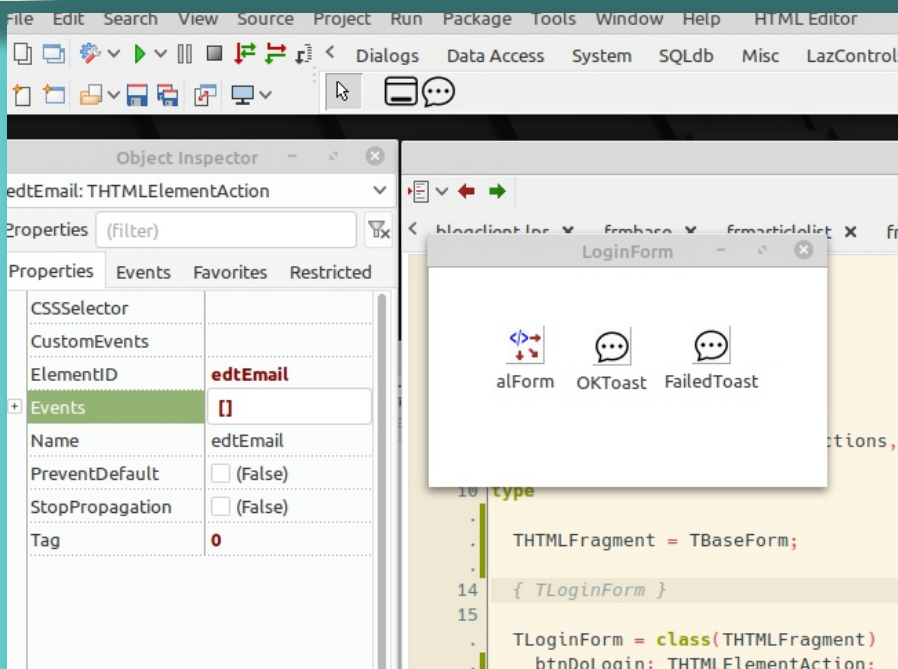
File Edit Search View Source Project Run Package Tools Window Help HTML Editor

Dialogs Data Access System SQLdb Misc LazControl

Object Inspector

edtEmail: THTMLElementAction

Properties (filter)

Properties Events Favorites Restricted

| | |
|---|---|
| CSSSelector | |
| CustomEvents | |
| ElementID | edtEmail |
| Events | [] |
| Name | edtEmail |
| PreventDefault | (False) |
| StopPropagation | (False) |
| Tag | 0 |

blogclient.lpr × frmbase × frmarticlelist × fr

LoginForm

alForm OKToast FailedToast

ctions,

10 type

THTMLFragment = TBaseForm;

14 { TLoginForm }

15

TLoginForm = class(THTMLFragment)

btnDoLogin: THTMLElementAction;